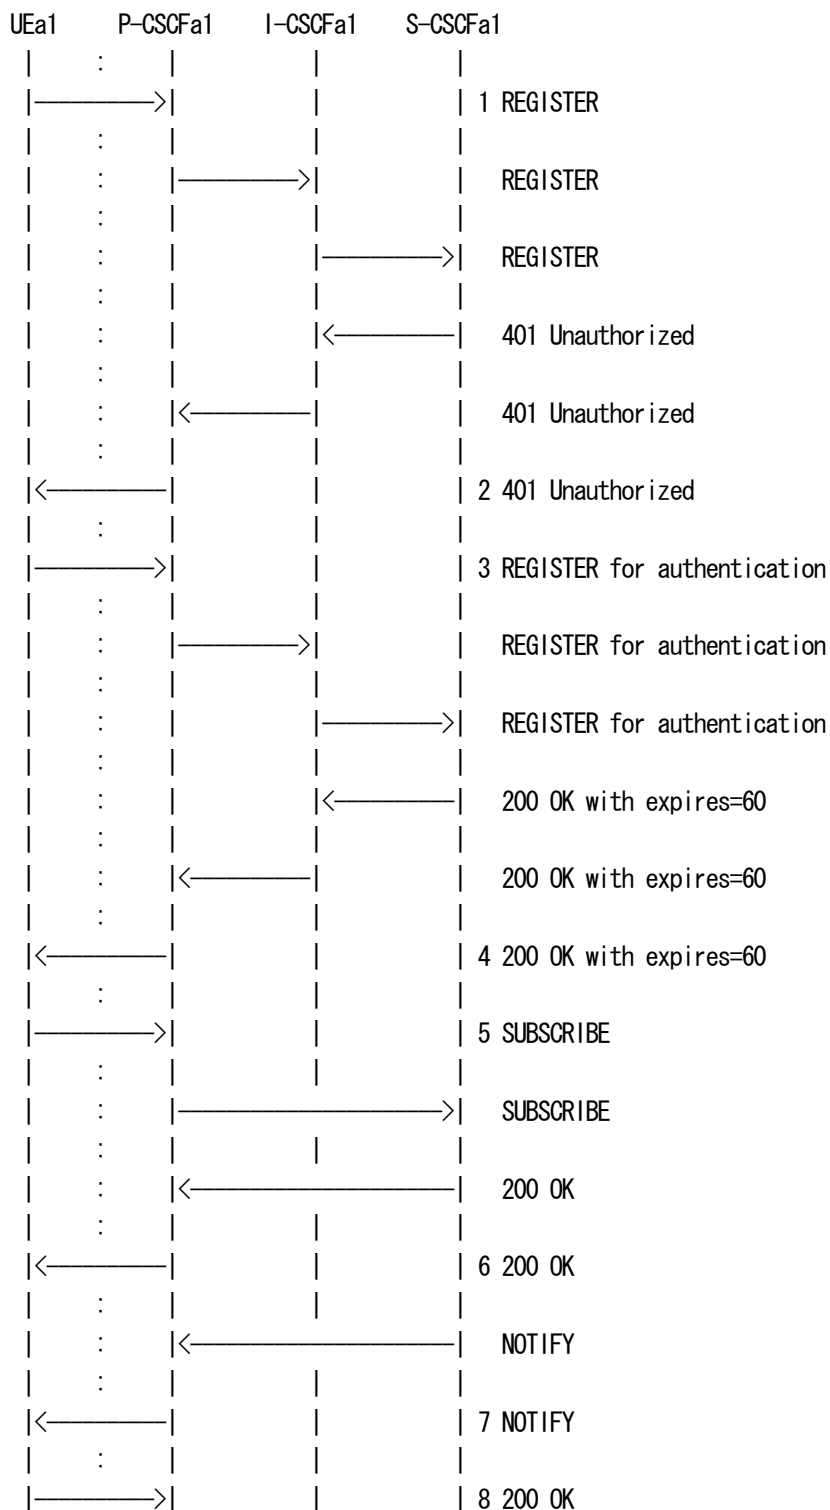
UEa1 P-CSCFa1 I-CSCFa1 S-CSCFa1

1 REGISTER

REGISTER

REGISTER

401 Unauthorized

401 Unauthorized

2 401 Unauthorized

3 REGISTER for authentication

REGISTER for authentication

REGISTER for authentication

200 OK with expires=60

200 OK with expires=60

4 200 OK with expires=60

5 SUBSCRIBE

SUBSCRIBE

200 OK

6 200 OK

NOTIFY

7 NOTIFY

8 200 OK